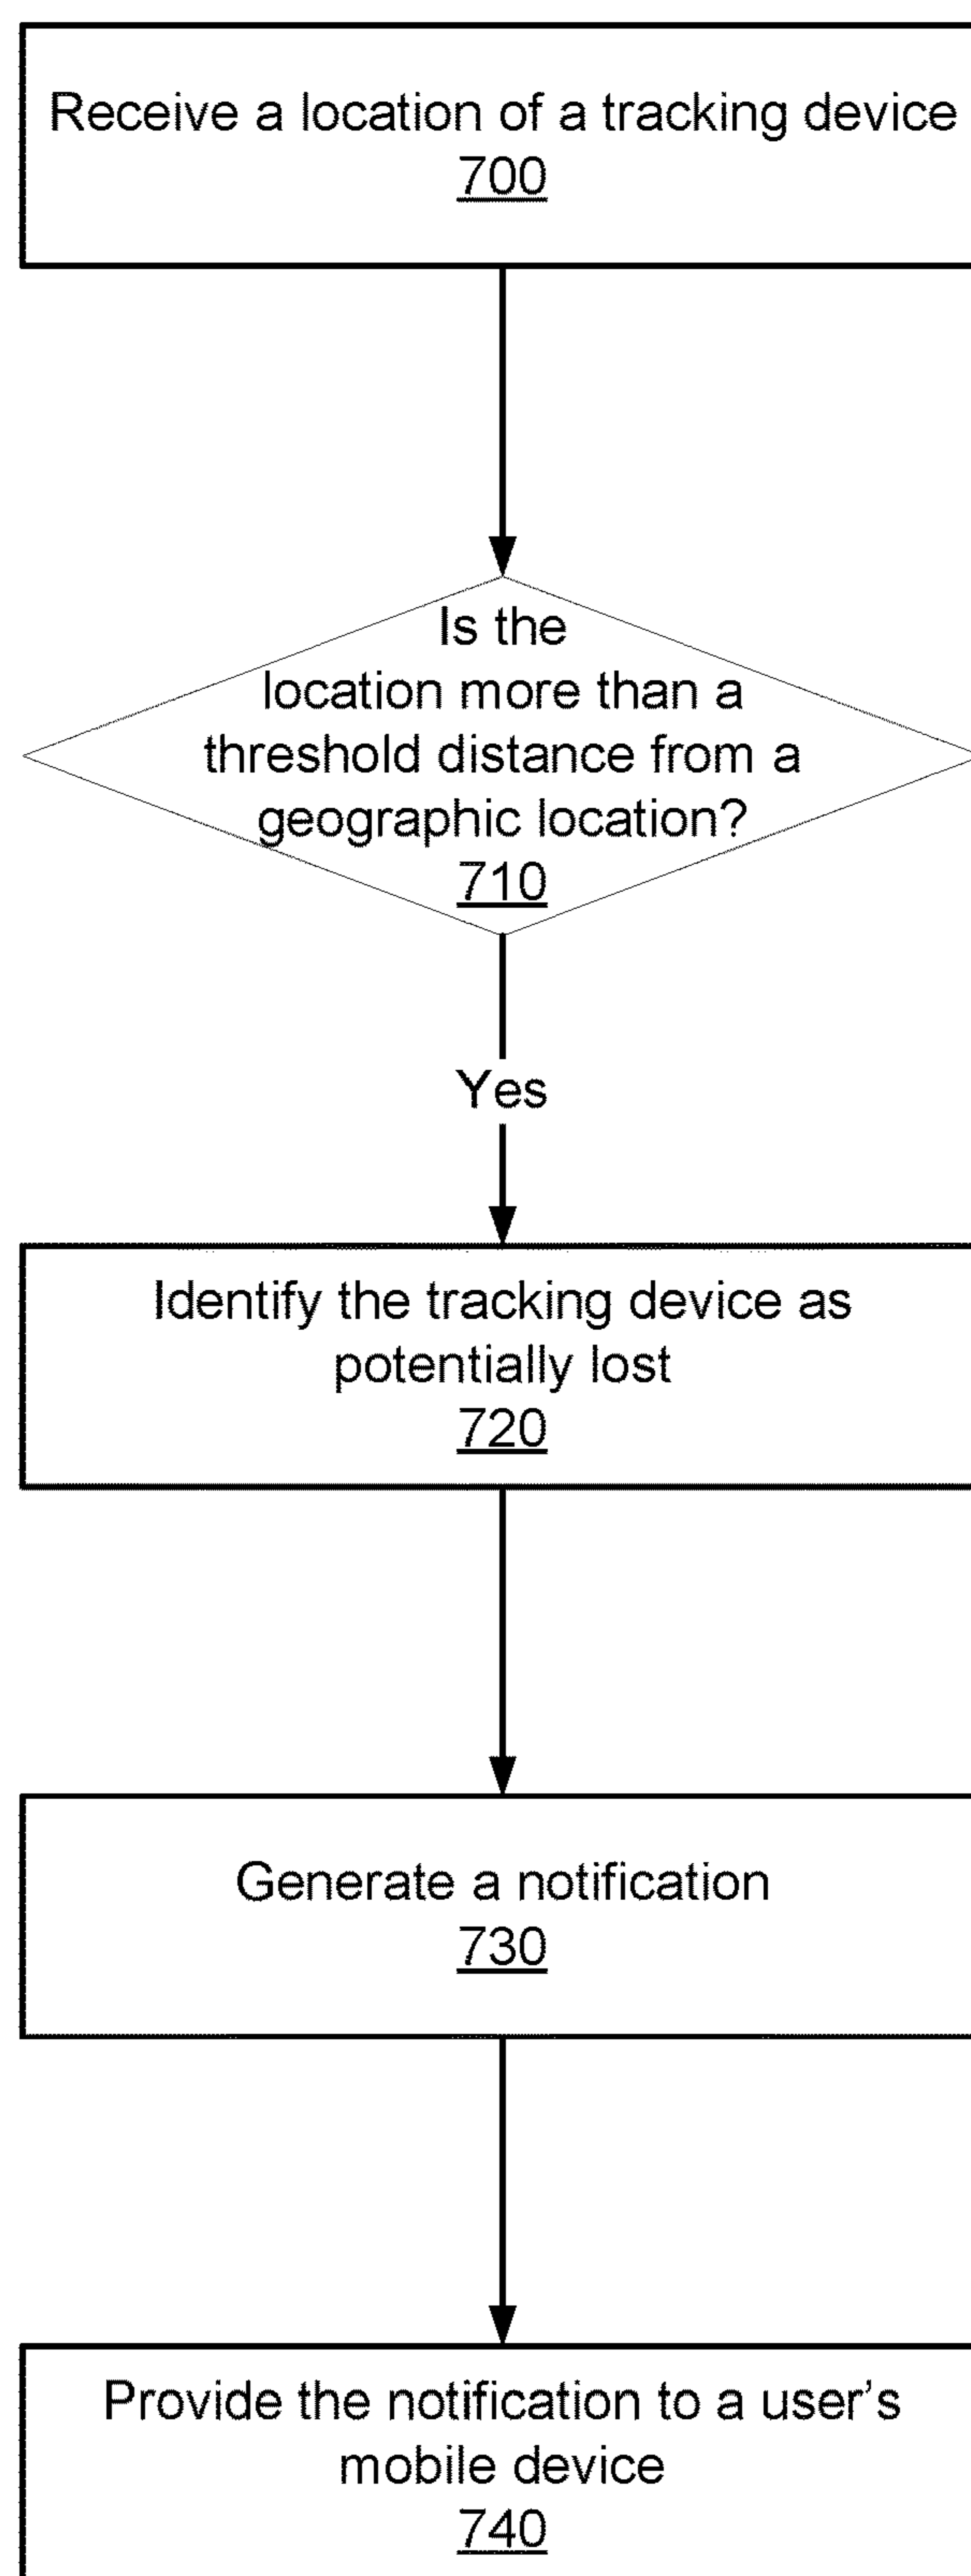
Receive a location of a tracking device
700

Is the location more than a threshold distance from a geographic location?
710

Yes

Identify the tracking device as potentially lost
720

Generate a notification
730

Provide the notification to a user's mobile device
740